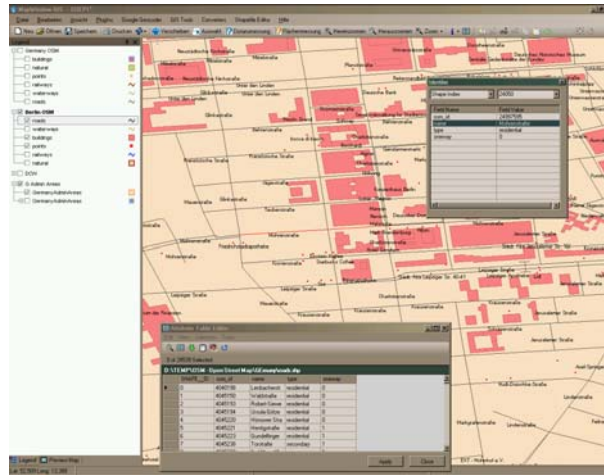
Datei Bearbeiten Ansicht Plugins Google Geocoder GIS Tools Conversion Shapefile Editor Hilfe

Neu Öffnen Speichern Drucken Verschieben Auswahl Flächenmessung Hineinzoomen Herauszoomen Zoom

Germany OSM
buildings
natural
points
railways
waterways
roads
Berlin OSM
roads
waterways
buildings
points
railways
natural
DOW
Admin Areas
GermanyAdminAreas
GermanyAdminAreas

Identifier
Shape Index
Field Name | Field Value
osm_id
name Mohrenstraße
type residential
oneway 0

Unter den Linden
Friedrichstraße
Mohrenstraße
Leipziger Straße
Jerusalemer Straße

Attribute Table Editor
D:\TEMP\OSM - OpenStreetMap\Germany\roads.shp

| SHAPE_ID | osm_id | name | type | oneway |
|---|---|---|---|---|
| 0 | 4045749 | Leuschnerstr | residential | 0 |
| 1 | 4045750 | Waldstraße | residential | 0 |
| 2 | 4045753 | Robert-Siewe | residential | 0 |
| 3 | 4045754 | Ursula-Schre | residential | 0 |
| 4 | 4045220 | Hinrerer Str | residential | 0 |
| 5 | 4045221 | Hertigstraße | residential | 0 |
| 6 | 4045222 | Bundesfinger | residential | 0 |
| 7 | 4045236 | Torstraße | secondary | 0 |

Apply Close

Legend Preview Map